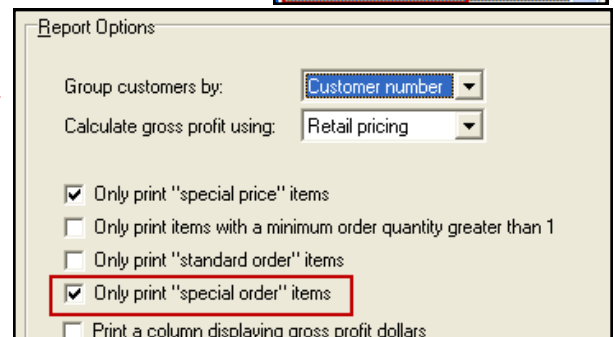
Report Options

Group customers by: Customer number

Calculate gross profit using: Retail pricing

Only print "special price" items

Only print items with a minimum order quantity greater than 1

Only print "standard order" items

Only print "special order" items

Print a column displaying gross profit dollars